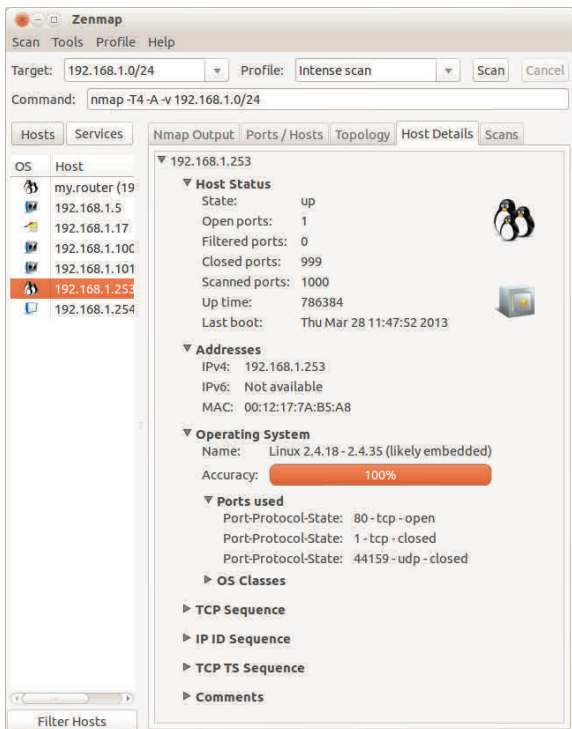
Zenmap

Scan Tools Profile Help

Target: 192.168.1.0/24 Profile: Intense scan Scan Cancel

Command: nmap -T4 -A -v 192.168.1.0/24

Hosts Services

OS Host
my.router (19
192.168.1.5
192.168.1.17
192.168.1.100
192.168.1.101
192.168.1.253
192.168.1.254

Filter Hosts

Nmap Output Ports / Hosts Topology Host Details Scans

192.168.1.253

Host Status
State: up
Open ports: 1
Filtered ports: 0
Closed ports: 999
Scanned ports: 1000
Up time: 786384
Last boot: Thu Mar 28 11:47:52 2013

Addresses
IPv4: 192.168.1.253
IPv6: Not available
MAC: 00:12:17:7A:B5:A8

Operating System
Name: Linux 2.4.18 - 2.4.35 (likely embedded)
Accuracy: 100%

Ports used
Port-Protocol-State: 80 - tcp - open
Port-Protocol-State: 1 - tcp - closed
Port-Protocol-State: 44159 - udp - closed

OS Classes

TCP Sequence

IP ID Sequence

TCP TS Sequence

Comments